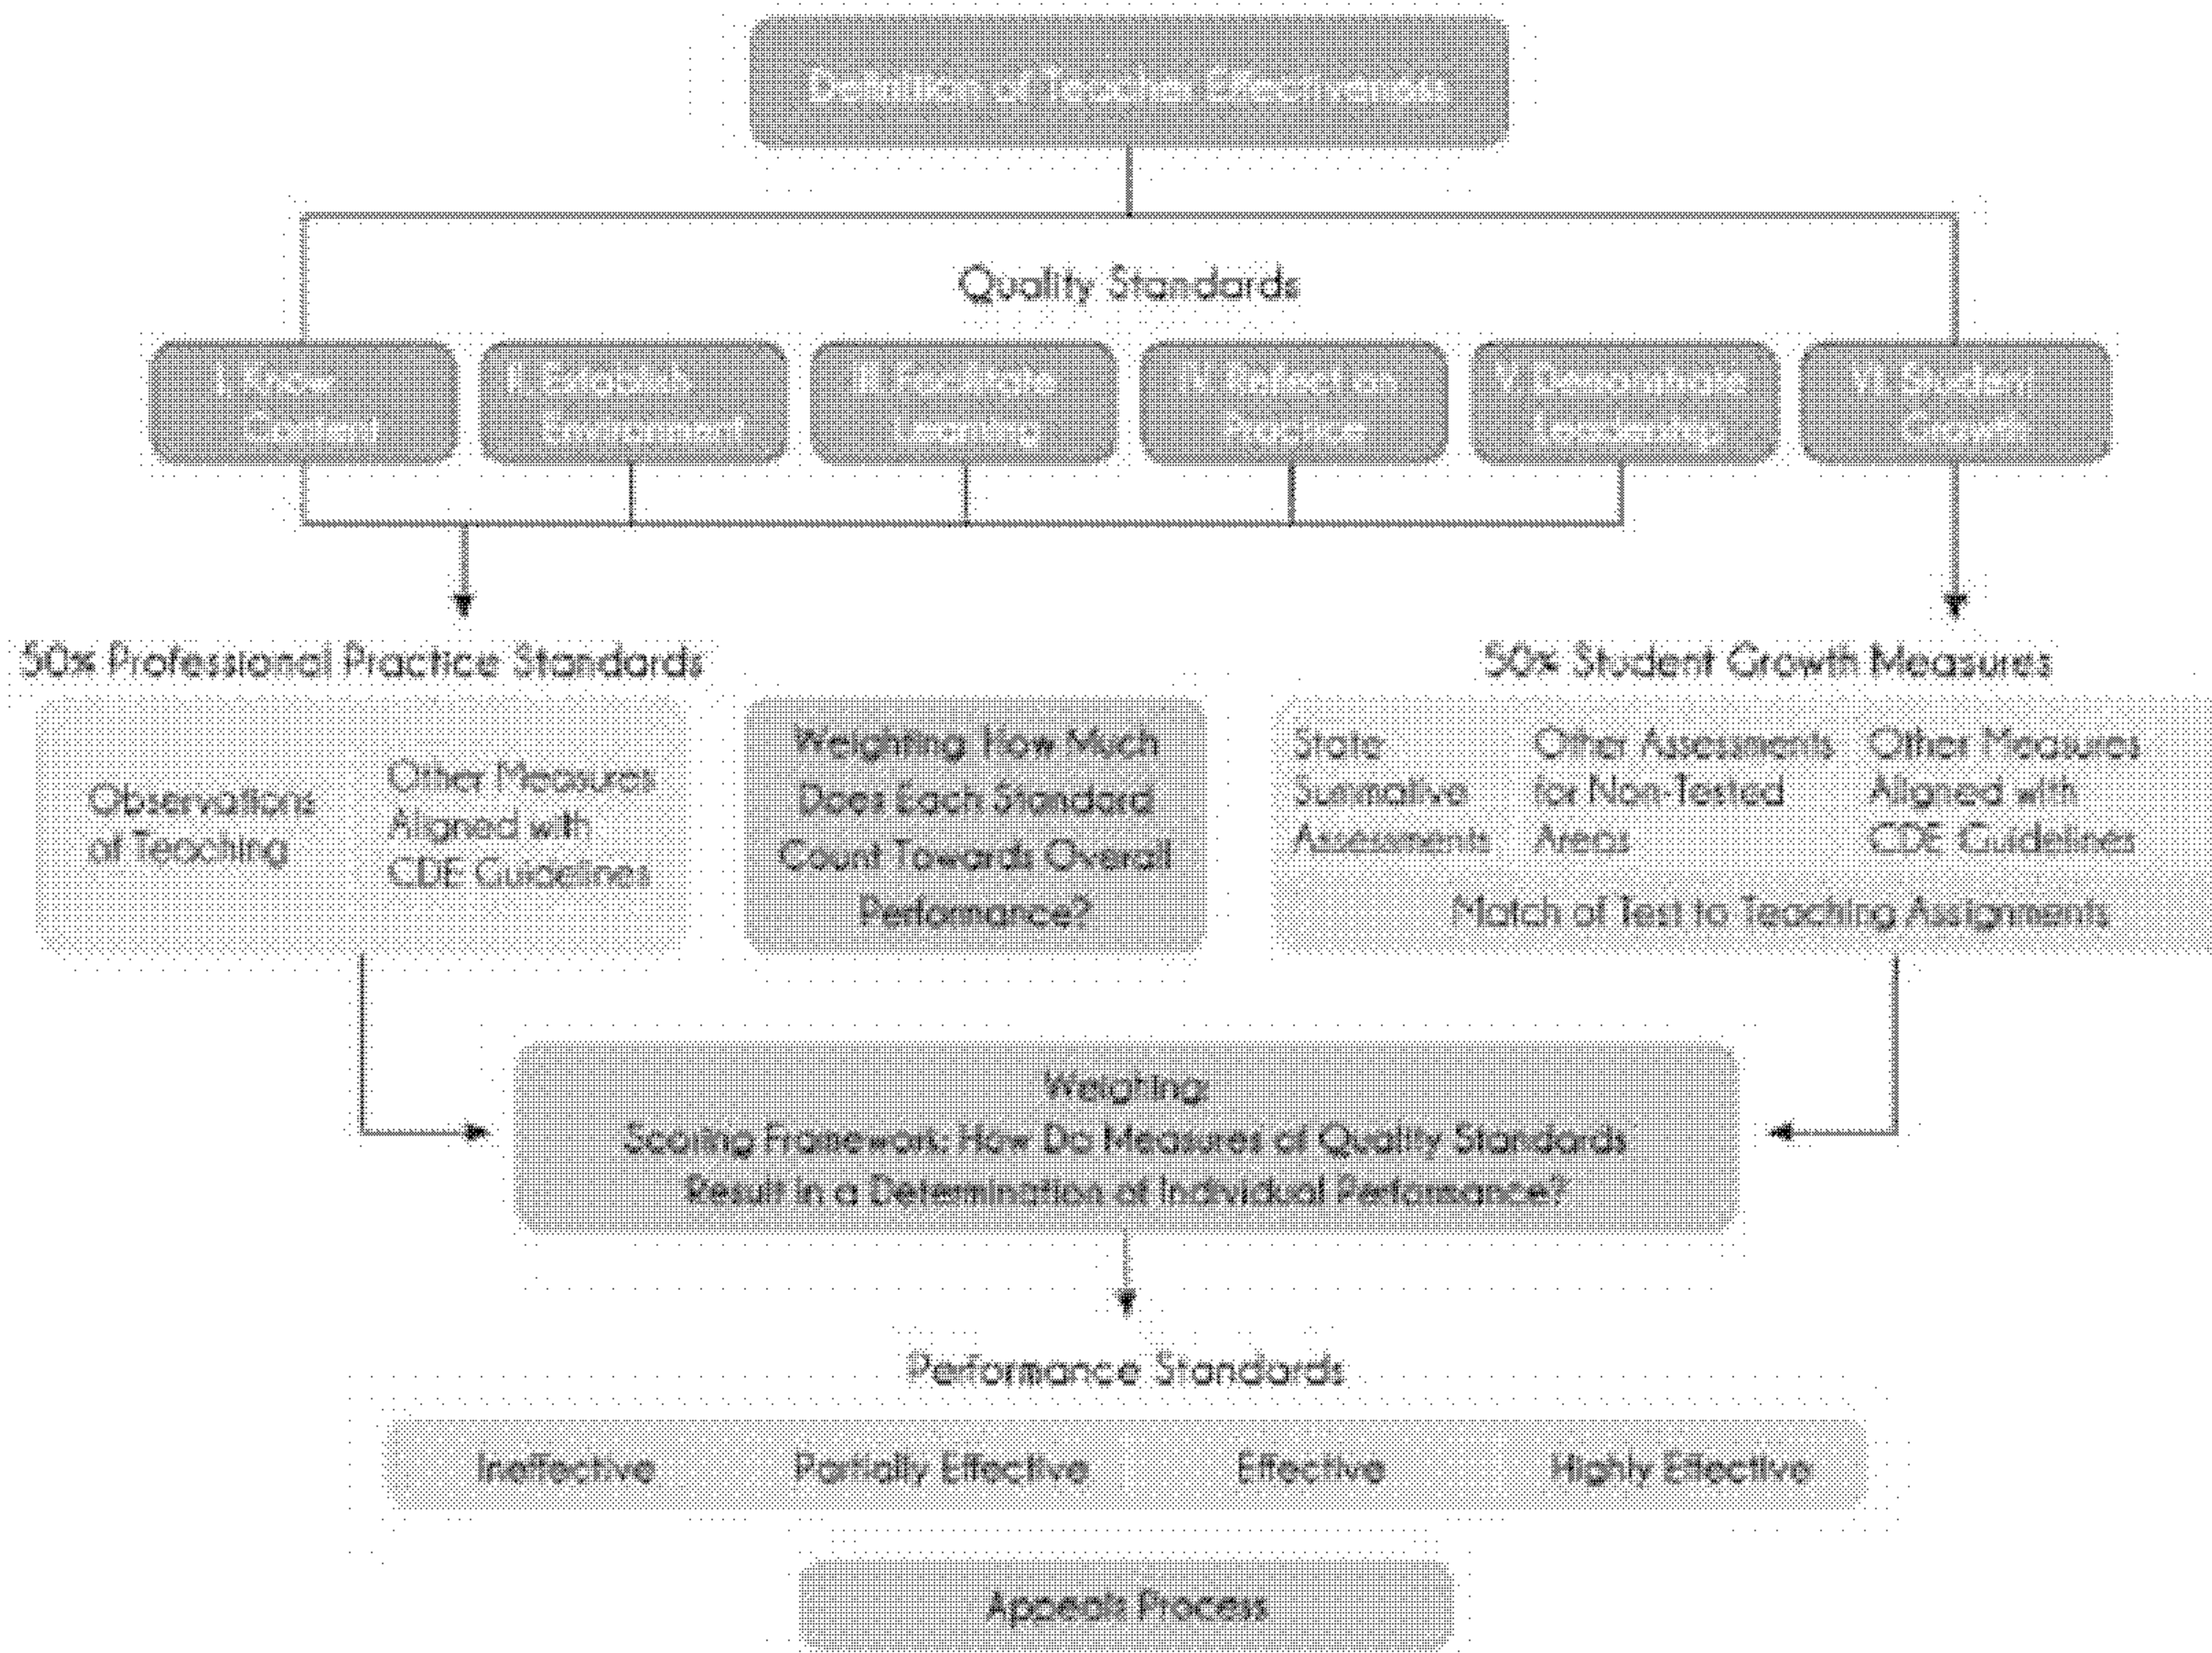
Definitions of Teacher Effectiveness

Quality Standards

I. Know Content

II. Establish Environment

III. Facilitate Learning

IV. Reflect on Practice

V. Demonstrate Leadership

VI. Student Growth

50% Professional Practice Standards

Observations of Teaching

Other Measures Aligned with CDE Guidelines

Weighting: How Much Does Each Standard Count Towards Overall Performance?

50% Student Growth Measures

State Summative Assessments

Other Assessments for Non-Tested Areas

Other Measures Aligned with CDE Guidelines

Match of Test to Teaching Assignments

Weighting:
Scoring Framework: How Do Measures of Quality Standards Result in a Determination of Individual Performance?

Performance Standards

Ineffective

Partially Effective

Effective

Highly Effective

Appeals Process